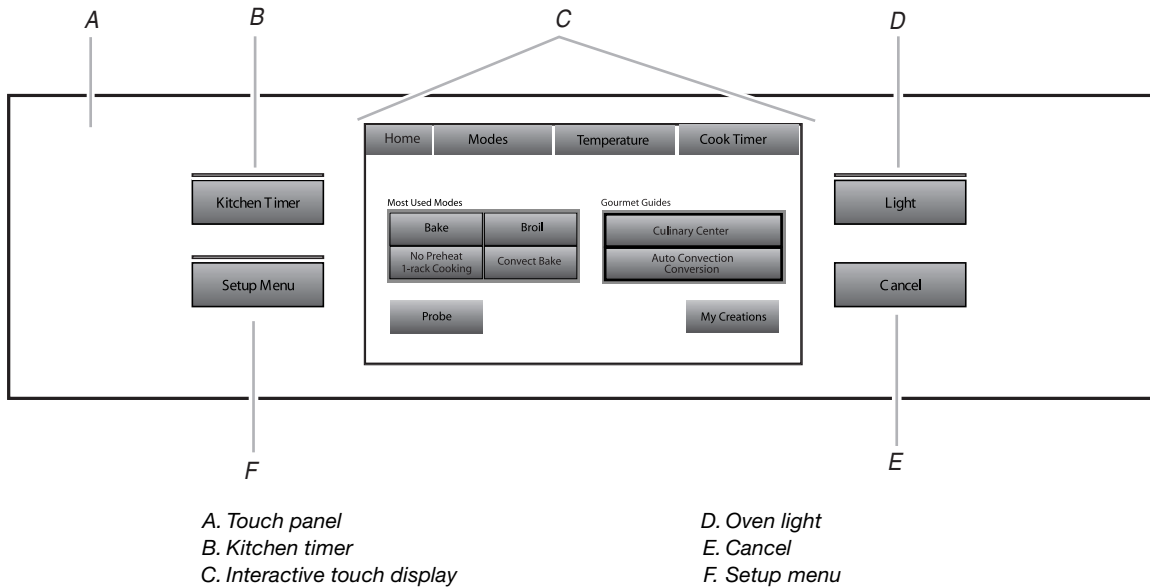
A

B

C

D

Home
Modes
Temperature
Cook Timer

Kitchen Timer

Most Used Modes

Bake
Broil
No Preheat 1-rack Cooking
Convect Bake

Gourmet Guides

Culinary Center
Auto Convection Conversion

Light

Setup Menu

Cancel

Probe

My Creations

F

E

A. Touch panel
B. Kitchen timer
C. Interactive touch display

D. Oven light
E. Cancel
F. Setup menu